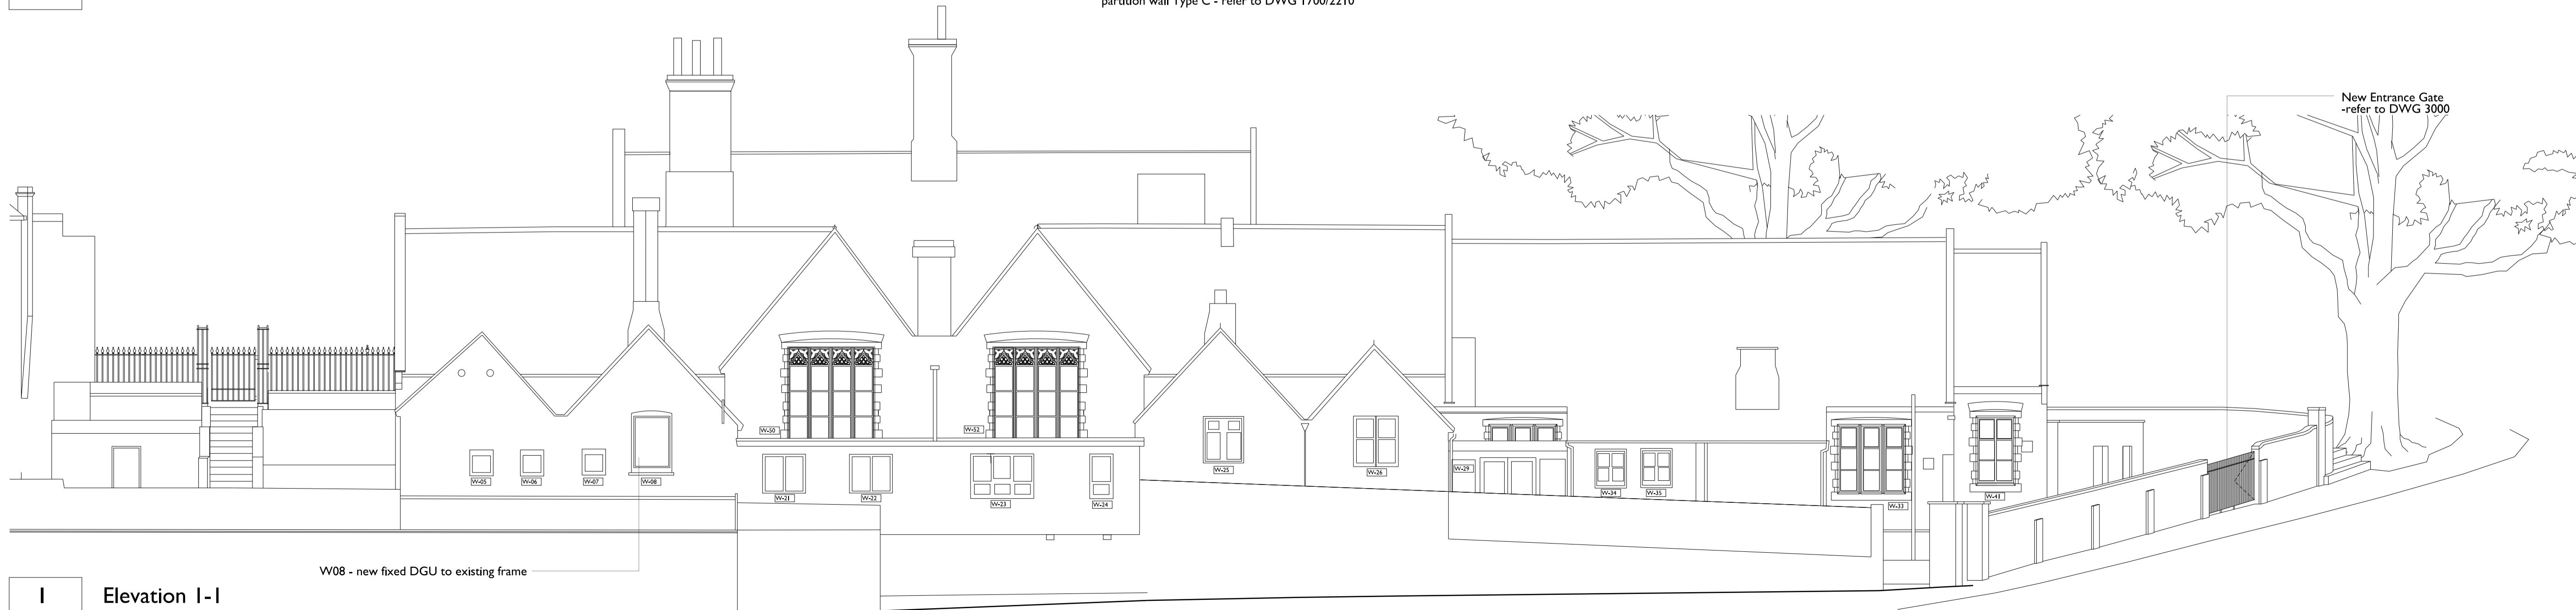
partition wall Type C - refer to DWG 1700/2210

New Entrance Gate
-refer to DWG 3000

W-50
W-52
W-05
W-06
W-07
W-08
W-21
W-22
W-23
W-24
W-25
W-26
W-29
W-34
W-35
W-33
W-43

W08 - new fixed DGU to existing frame

1 Elevation 1-1